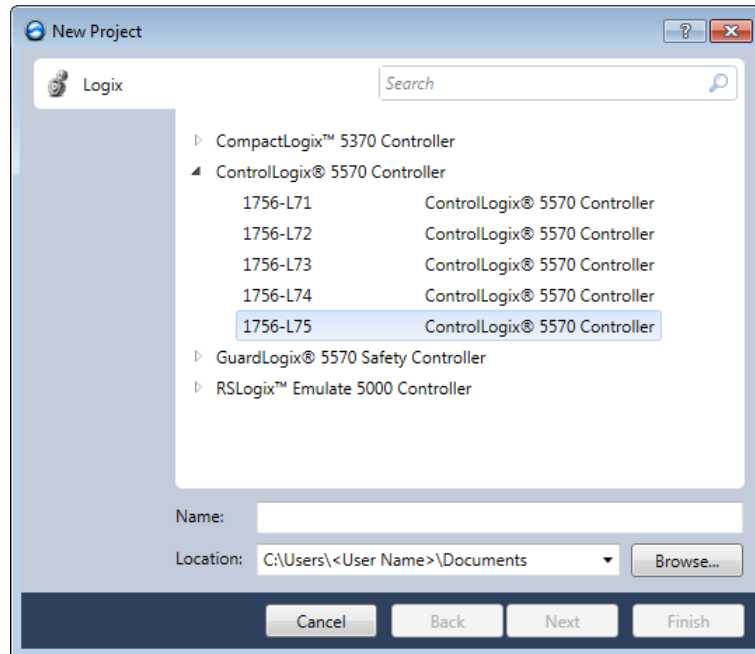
New Project

?

Logix

Search

CompactLogix™ 5370 Controller
ControlLogix® 5570 Controller

| | |
|---|---|
| 1756-L71 | ControlLogix® 5570 Controller |
| 1756-L72 | ControlLogix® 5570 Controller |
| 1756-L73 | ControlLogix® 5570 Controller |
| 1756-L74 | ControlLogix® 5570 Controller |
| 1756-L75 | ControlLogix® 5570 Controller |

GuardLogix® 5570 Safety Controller
RSLogix™ Emulate 5000 Controller

Name:

Location: C:\Users\<User Name>\Documents

Browse...

Cancel Back Next Finish